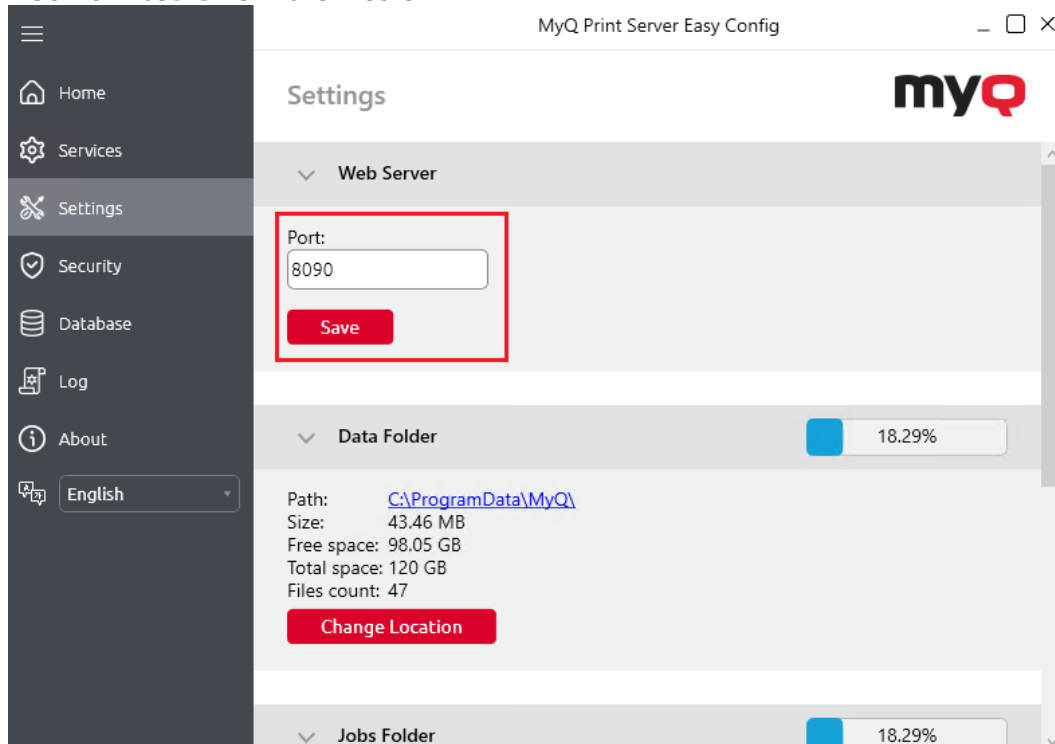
MyQ Print Server Easy Config

Home
Services
Settings
Security
Database
Log
About
English

Settings

myQ

Web Server

Port:
8090
Save

Data Folder
18.29%

Path: C:\ProgramData\MyQ\
Size: 43.46 MB
Free space: 98.05 GB
Total space: 120 GB
Files count: 47
Change Location

Jobs Folder
18.29%